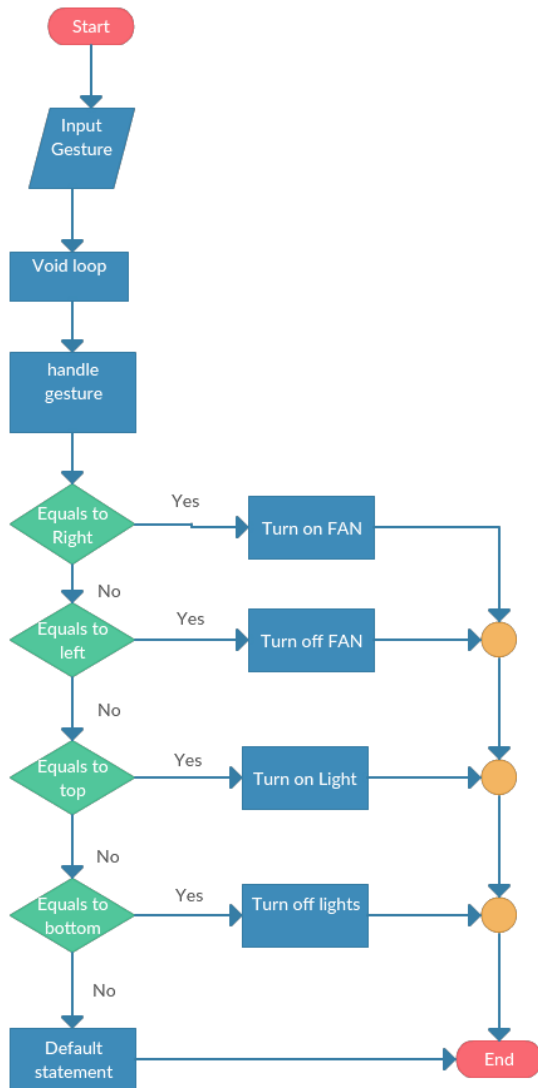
Start

Input Gesture

Void loop

handle gesture

Equals to Right

Yes

Turn on FAN

No

Equals to left

Yes

Turn off FAN

No

Equals to top

Yes

Turn on Light

No

Equals to bottom

Yes

Turn off lights

No

Default statement

End